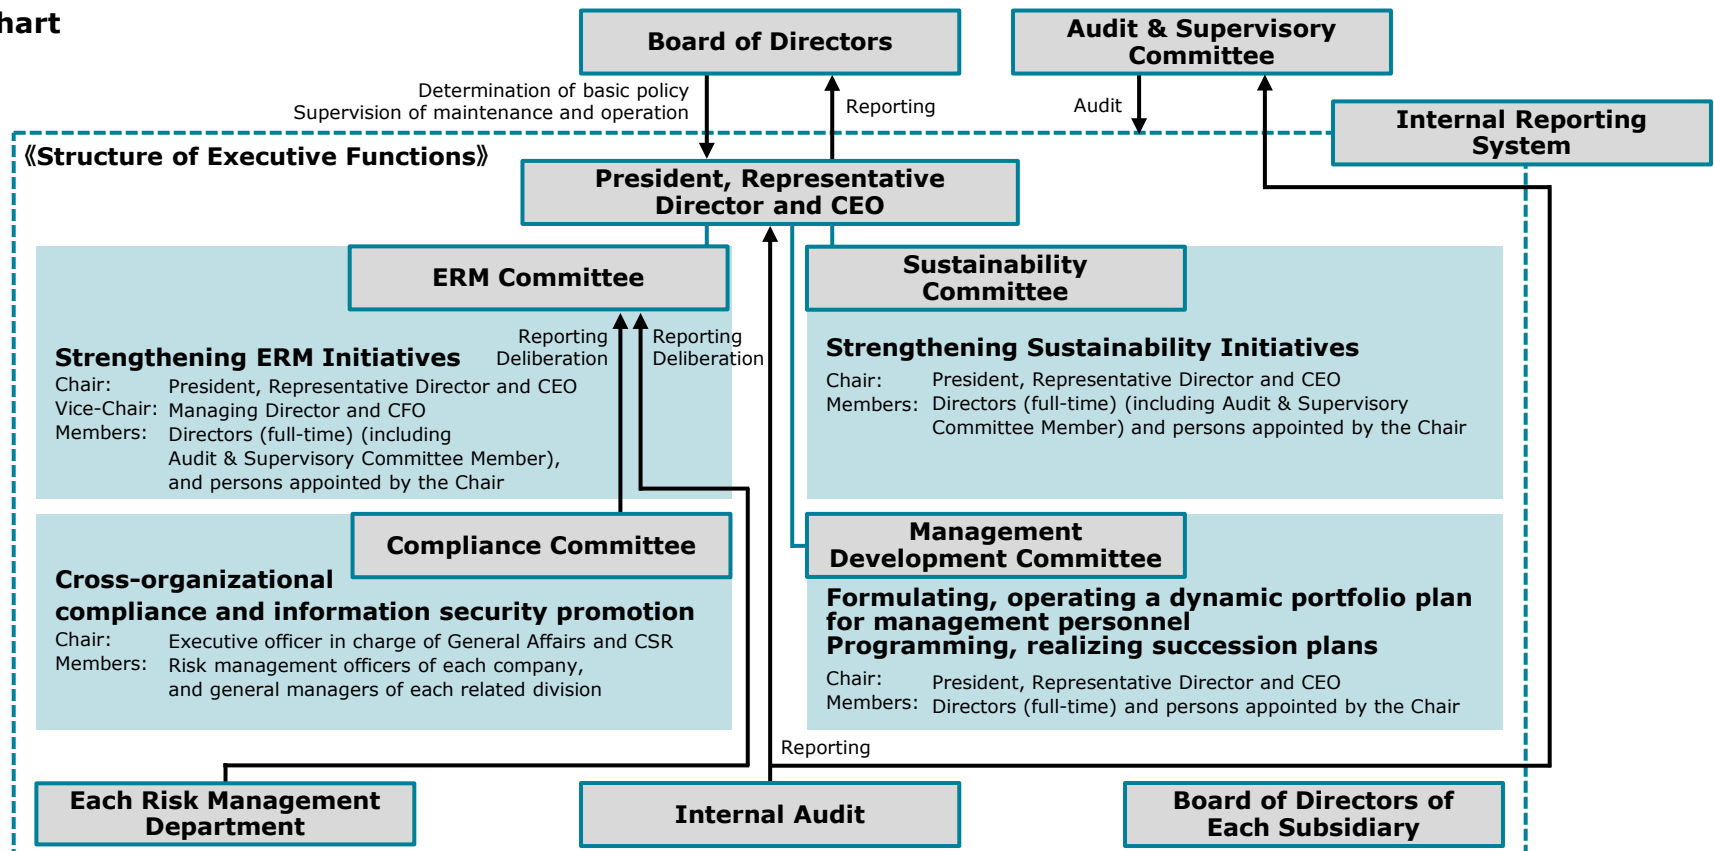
hart

Board of Directors

Audit & Supervisory Committee

Determination of basic policy
Supervision of maintenance and operation

Reporting

Audit

Internal Reporting System

《Structure of Executive Functions》

President, Representative Director and CEO

ERM Committee

Reporting
Deliberation

Reporting
Deliberation

Strengthening ERM Initiatives
Chair: President, Representative Director and CEO
Vice-Chair: Managing Director and CFO
Members: Directors (full-time) (including Audit & Supervisory Committee Member), and persons appointed by the Chair

Sustainability Committee

Strengthening Sustainability Initiatives
Chair: President, Representative Director and CEO
Members: Directors (full-time) (including Audit & Supervisory Committee Member) and persons appointed by the Chair

Compliance Committee

Cross-organizational compliance and information security promotion
Chair: Executive officer in charge of General Affairs and CSR
Members: Risk management officers of each company, and general managers of each related division

Management Development Committee

Formulating, operating a dynamic portfolio plan for management personnel
Programming, realizing succession plans
Chair: President, Representative Director and CEO
Members: Directors (full-time) and persons appointed by the Chair

Reporting

Each Risk Management Department

Internal Audit

Board of Directors of Each Subsidiary